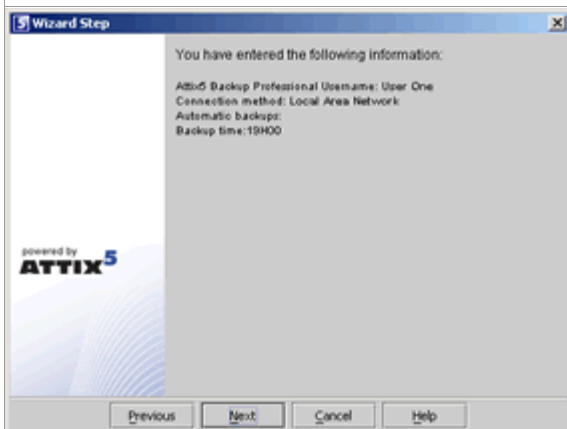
Wizard Step

You have entered the following information:

Attix5 Backup Professional Username: User One
Connection method: Local Area Network
Automatic backups:
Backup time:19H00

powered by
ATTIX$^5$

Previous
Next
Cancel
Help